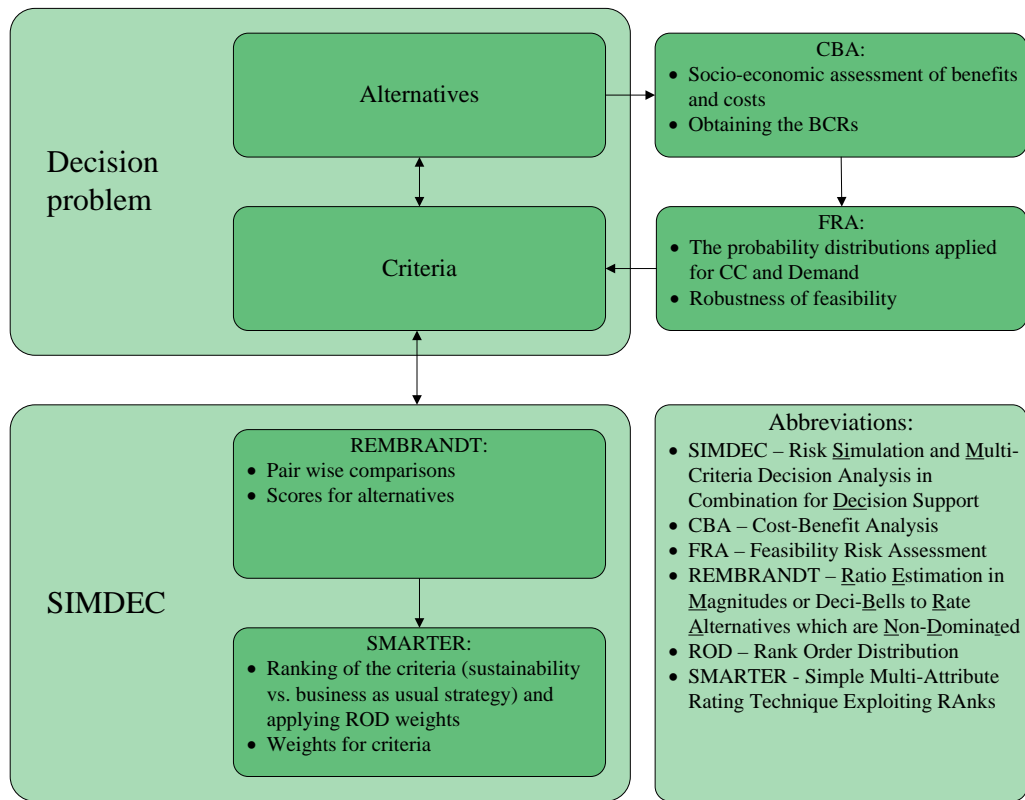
Decision problem

Alternatives

Criteria

CBA:
- Socio-economic assessment of benefits and costs
- Obtaining the BCRs

FRA:
- The probability distributions applied for CC and Demand
- Robustness of feasibility

SIMDEC

REMBRANDT:
- Pair wise comparisons
- Scores for alternatives

SMARTER:
- Ranking of the criteria (sustainability vs. business as usual strategy) and applying ROD weights
- Weights for criteria

Abbreviations:
- SIMDEC – Risk Simulation and Multi-Criteria Decision Analysis in Combination for Decision Support
- CBA – Cost-Benefit Analysis
- FRA – Feasibility Risk Assessment
- REMBRANDT – Ratio Estimation in Magnitudes or Deci-Bells to Rate Alternatives which are Non-Dominated
- ROD – Rank Order Distribution
- SMARTER - Simple Multi-Attribute Rating Technique Exploiting RAnks